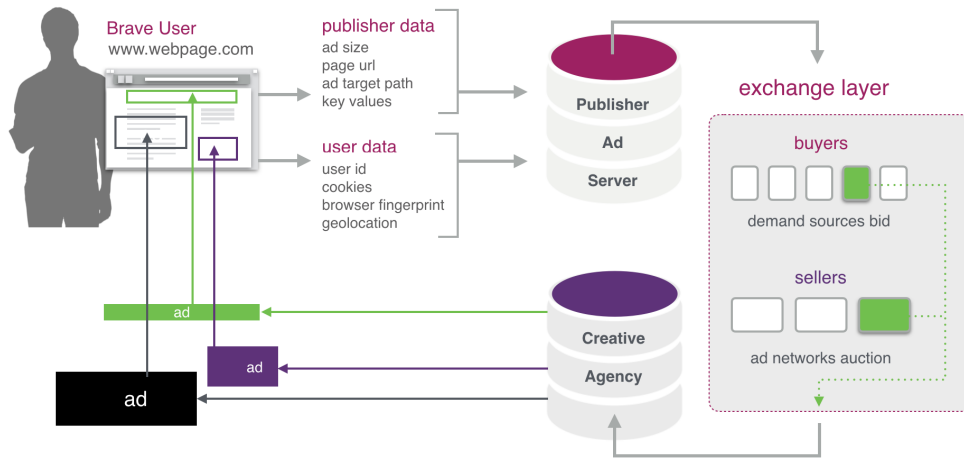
Brave User
www.webpage.com

publisher data
ad size
page url
ad target path
key values

user data
user id
cookies
browser fingerprint
geolocation

Publisher
Ad
Server

exchange layer

buyers

demand sources bid

sellers

ad networks auction

Creative
Agency

ad

ad

ad